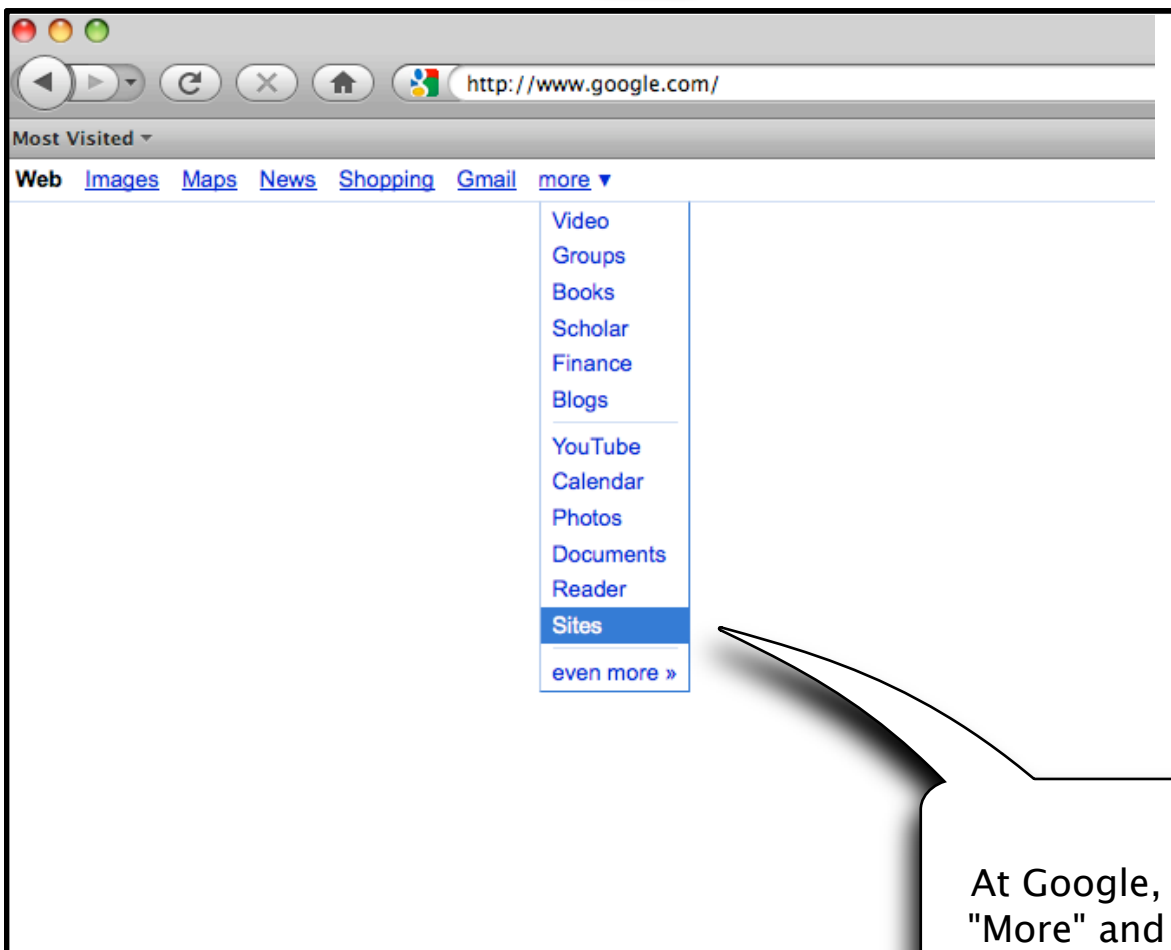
http://www.google.com/

Most Visited

Web Images Maps News Shopping Gmail more ▾

Video
Groups
Books
Scholar
Finance
Blogs

YouTube
Calendar
Photos
Documents
Reader
Sites

even more »

At Google,
"More" and